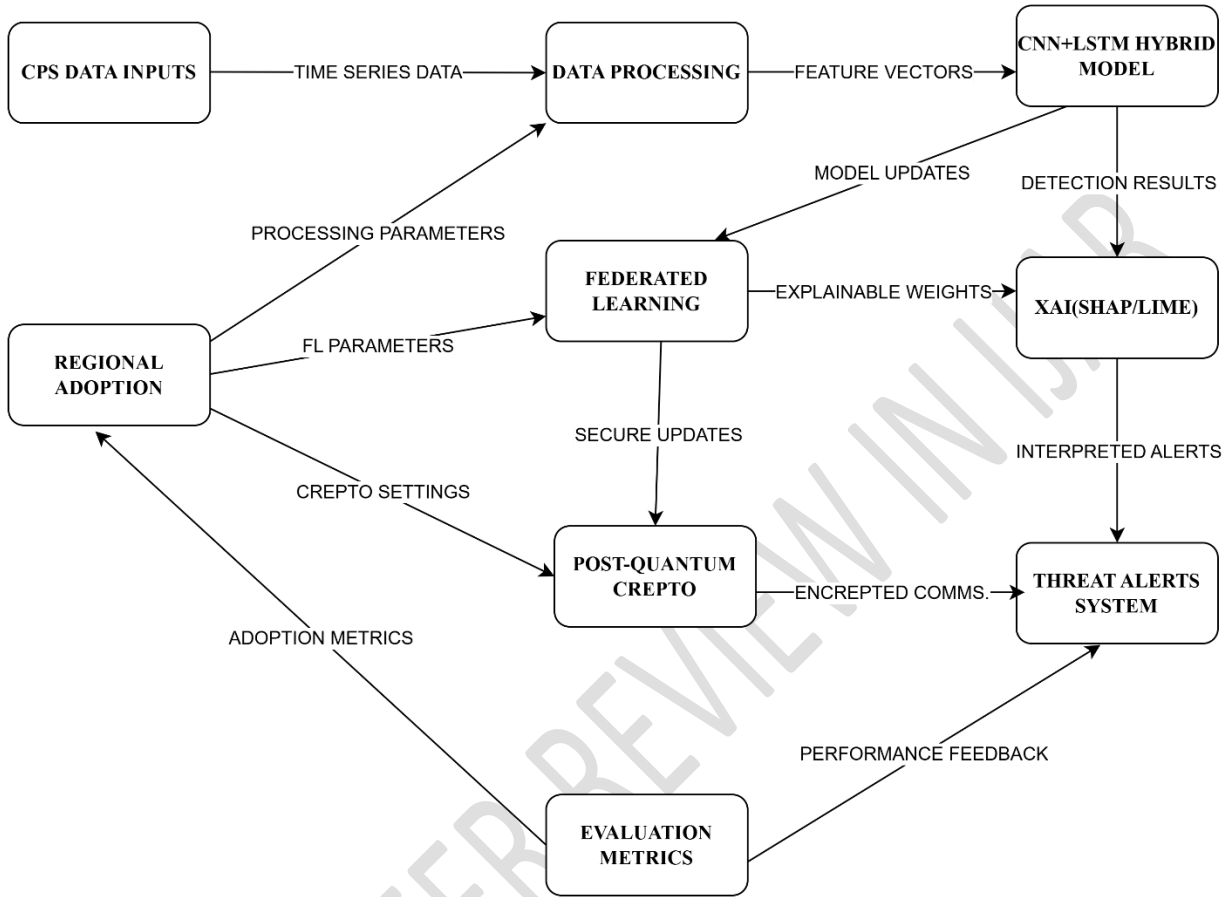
CPS DATA INPUTS

TIME SERIES DATA

DATA PROCESSING

FEATURE VECTORS

CNN+LSTM HYBRID MODEL

MODEL UPDATES

DETECTION RESULTS

PROCESSING PARAMETERS

FEDERATED LEARNING

EXPLAINABLE WEIGHTS

XAI(SHAP/LIME)

REGIONAL ADOPTION

FL PARAMETERS

SECURE UPDATES

INTERPRETED ALERTS

CREPTO SETTINGS

POST-QUANTUM CREPTO

ENCREPTED COMMS.

THREAT ALERTS SYSTEM

ADOPTION METRICS

PERFORMANCE FEEDBACK

EVALUATION METRICS

UNDER REVIEW IN IJAR